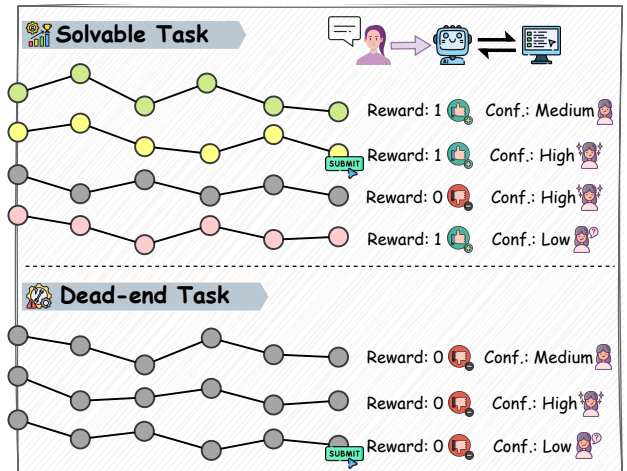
Solvable Task

Reward: 1 Conf.: Medium

SUBMIT

Reward: 1 Conf.: High

Reward: 0 Conf.: High

Reward: 1 Conf.: Low

Dead-end Task

Reward: 0 Conf.: Medium

Reward: 0 Conf.: High

SUBMIT

Reward: 0 Conf.: Low